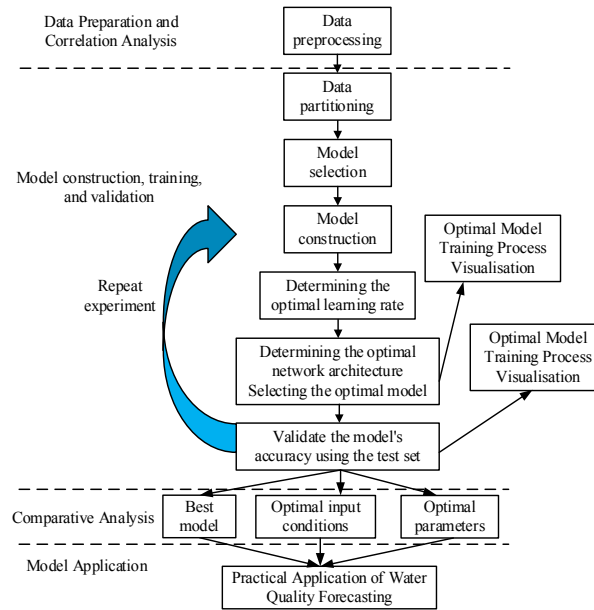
Data Preparation and Correlation Analysis

Data preprocessing

Data partitioning

Model construction, training, and validation

Model selection

Model construction

Optimal Model Training Process Visualisation

Repeat experiment

Determining the optimal learning rate

Optimal Model Training Process Visualisation

Determining the optimal network architecture Selecting the optimal model

Validate the model's accuracy using the test set

Comparative Analysis

Best model

Optimal input conditions

Optimal parameters

Model Application

Practical Application of Water Quality Forecasting